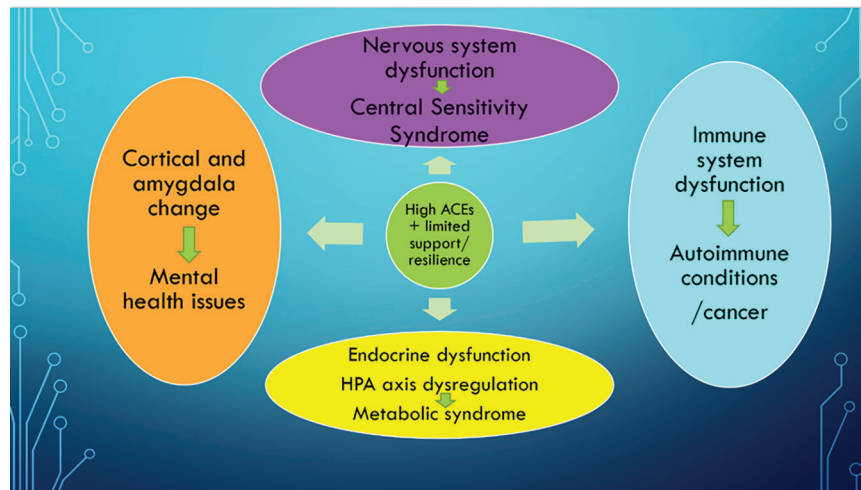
Nervous system dysfunction

Central Sensitivity Syndrome

Cortical and amygdala change

Mental health issues

High ACEs + limited support/ resilience

Immune system dysfunction

Autoimmune conditions /cancer

Endocrine dysfunction

HPA axis dysregulation

Metabolic syndrome